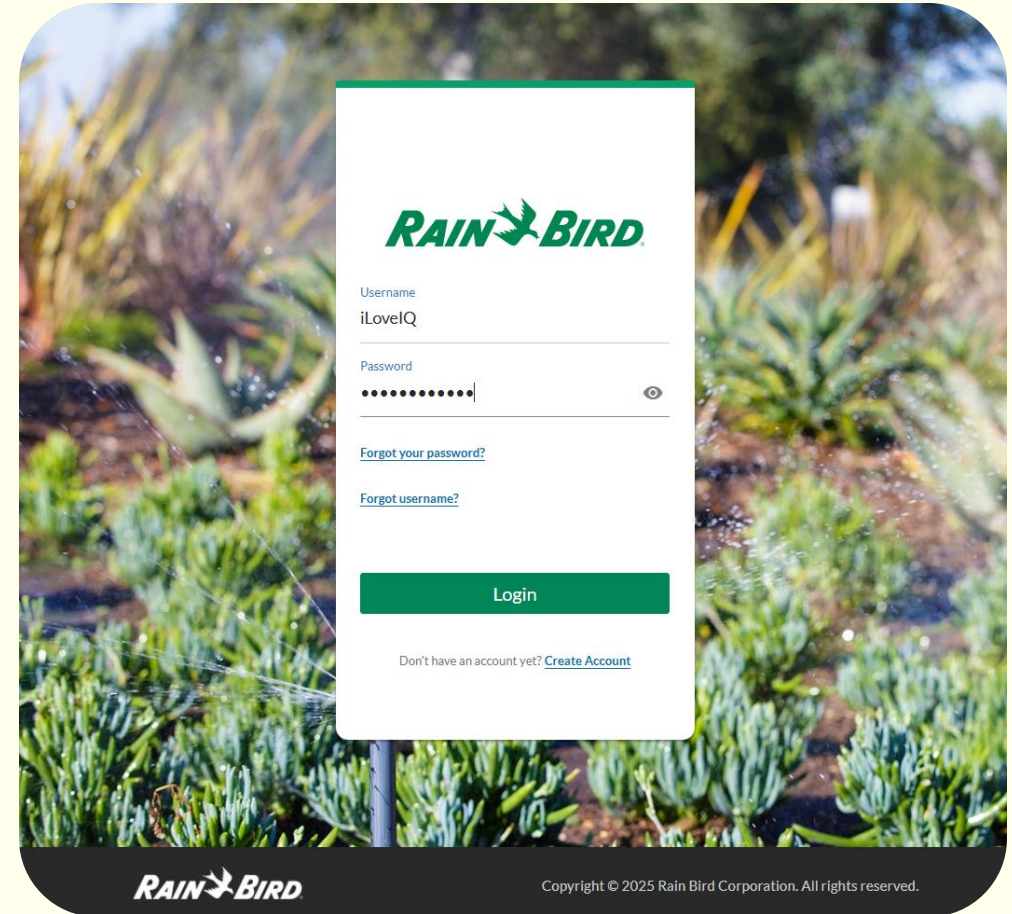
RAIN BIRD

Username
iLoveIQ

Password
••••••••••••

Forgot your password?

Forgot username?

Login

Don't have an account yet? Create Account

RAIN BIRD

Copyright © 2025 Rain Bird Corporation. All rights reserved.